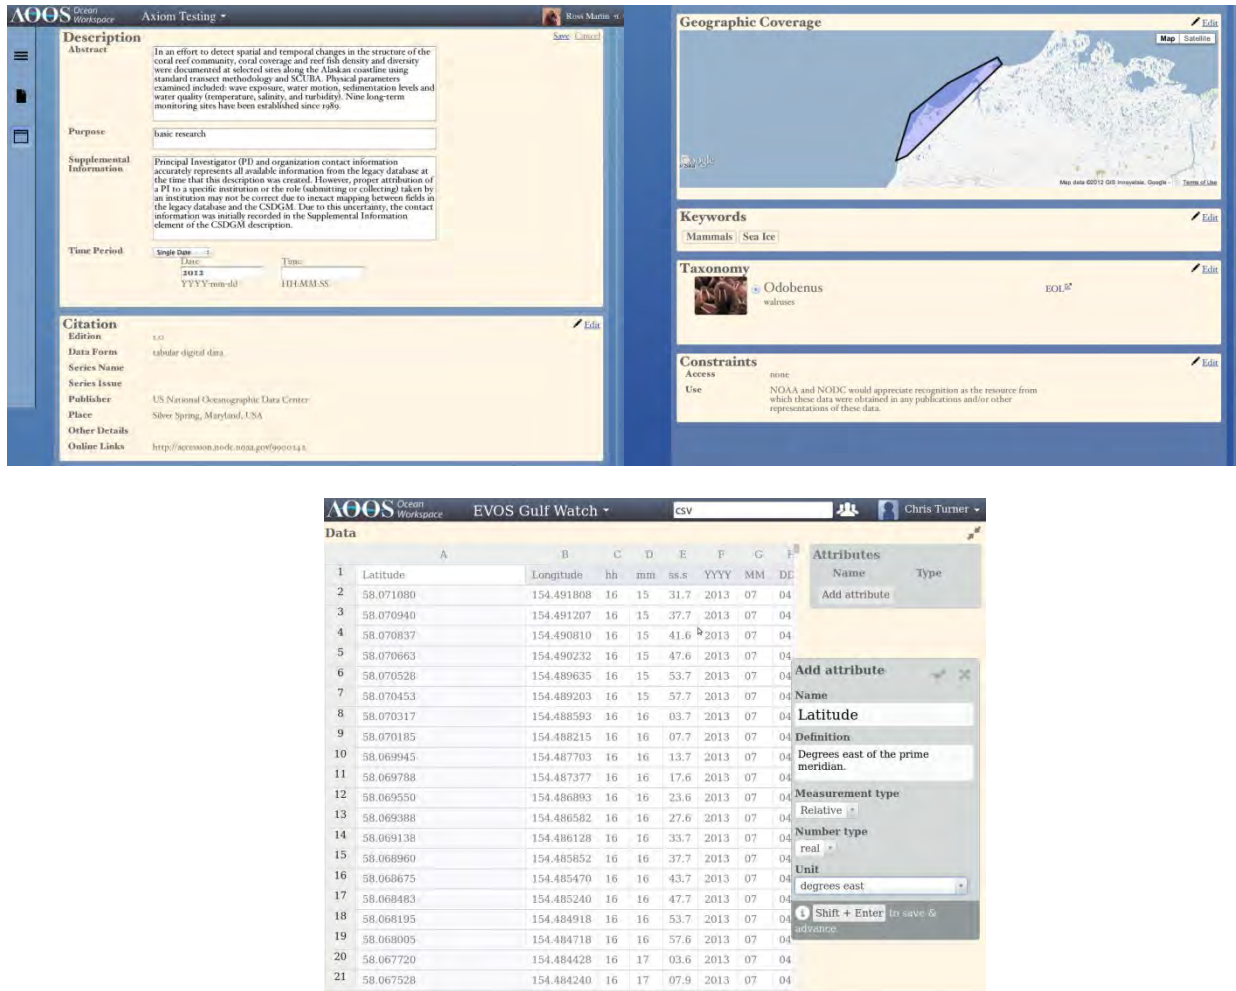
AOOS Ocean Workspace Axiom Testing ▾ Ross Martin

Description
Save Cancel
Abstract
In an effort to detect spatial and temporal changes in the structure of the coral reef community, coral coverage and reef fish density and diversity were documented at selected sites along the Alaskan coastline using standard transect methodology and SCUBA. Physical parameters examined included: wave exposure, water motion, sedimentation levels and water quality (temperature, salinity, and turbidity). Nine long-term monitoring sites have been established since 1989.

Purpose
basic research

Supplemental Information
Principal Investigator (PI) and organization contact information accurately represents all available information from the legacy database at the time that this description was created. However, proper attribution of a PI to a specific institution or the role (submitting or collecting) taken by an institution may not be correct due to inexact mapping between fields in the legacy database and the CSDGM. Due to this uncertainty, the contact information was initially recorded in the Supplemental Information element of the CSDGM description.

Time Period
Single Date
Date: 2013 YYYY-mm-dd
Time: HH:MM:SS

Citation
Edit
Edition 1.0
Data Form tabular digital data
Series Name
Series Issue
Publisher US National Oceanographic Data Center
Place Silver Spring, Maryland, USA
Other Details
Online Links http://accession.nodc.noaa.gov/9900143

Geographic Coverage
Edit
Map Satellite
Google
Map data ©2012 GIS Innovatsia, Google - Terms of Use

Keywords
Edit
Mammals Sea Ice

Taxonomy
Edit
Odobenus
walruses
EOL

Constraints
Edit
Access none
Use NOAA and NODC would appreciate recognition as the resource from which these data were obtained in any publications and/or other representations of these data.

AOOS Ocean Workspace EVOS Gulf Watch ▾ csv Chris Turner ▾

Data

| | A | B | C | D | E | F | G | H |
|---|---|---|---|---|---|---|---|---|
| 1 | Latitude | Longitude | hh | mm | ss.s | YYYY | MM | DD |
| 2 | 58.071080 | 154.491808 | 16 | 15 | 31.7 | 2013 | 07 | 04 |
| 3 | 58.070940 | 154.491207 | 16 | 15 | 37.7 | 2013 | 07 | 04 |
| 4 | 58.070837 | 154.490810 | 16 | 15 | 41.6 | 2013 | 07 | 04 |
| 5 | 58.070663 | 154.490232 | 16 | 15 | 47.6 | 2013 | 07 | 04 |
| 6 | 58.070528 | 154.489635 | 16 | 15 | 53.7 | 2013 | 07 | 04 |
| 7 | 58.070453 | 154.489203 | 16 | 15 | 57.7 | 2013 | 07 | 04 |
| 8 | 58.070317 | 154.488593 | 16 | 16 | 03.7 | 2013 | 07 | 04 |
| 9 | 58.070185 | 154.488215 | 16 | 16 | 07.7 | 2013 | 07 | 04 |
| 10 | 58.069945 | 154.487703 | 16 | 16 | 13.7 | 2013 | 07 | 04 |
| 11 | 58.069788 | 154.487377 | 16 | 16 | 17.6 | 2013 | 07 | 04 |
| 12 | 58.069550 | 154.486893 | 16 | 16 | 23.6 | 2013 | 07 | 04 |
| 13 | 58.069388 | 154.486582 | 16 | 16 | 27.6 | 2013 | 07 | 04 |
| 14 | 58.069138 | 154.486128 | 16 | 16 | 33.7 | 2013 | 07 | 04 |
| 15 | 58.068960 | 154.485852 | 16 | 16 | 37.7 | 2013 | 07 | 04 |
| 16 | 58.068675 | 154.485470 | 16 | 16 | 43.7 | 2013 | 07 | 04 |
| 17 | 58.068483 | 154.485240 | 16 | 16 | 47.7 | 2013 | 07 | 04 |
| 18 | 58.068195 | 154.484918 | 16 | 16 | 53.7 | 2013 | 07 | 04 |
| 19 | 58.068005 | 154.484718 | 16 | 16 | 57.6 | 2013 | 07 | 04 |
| 20 | 58.067720 | 154.484428 | 16 | 17 | 03.6 | 2013 | 07 | 04 |
| 21 | 58.067528 | 154.484240 | 16 | 17 | 07.9 | 2013 | 07 | 04 |

Attributes
Name Type
Add attribute

Add attribute
Name
Latitude
Definition
Degrees east of the prime meridian.
Measurement type
Relative
Number type
real
Unit
degrees east
Shift + Enter to save & advance